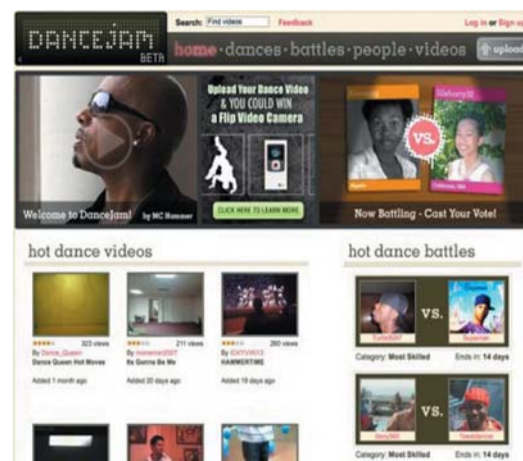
DANCEJAM BETA

Search: Find videos Feedback

Log in or Sign up

home · dances · battles · people · videos

upload

Welcome to DanceJam! by MC Hammer

Upload Your Dance Video & YOU COULD WIN a Flip Video Camera

CLICK HERE TO LEARN MORE

VS.

Now Battling - Cast Your Vote!

hot dance videos

323 views
By Dance_Queen
Dance Queen Hot Moves
Added 1 month ago

211 views
By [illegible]
Its Gonna Be Me
Added 20 days ago

260 views
By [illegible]
HAMMERTIME
Added 18 days ago

hot dance battles

VS.

Category: Most Skilled Ends in: 14 days

VS.

Category: Most Skilled Ends in: 14 days